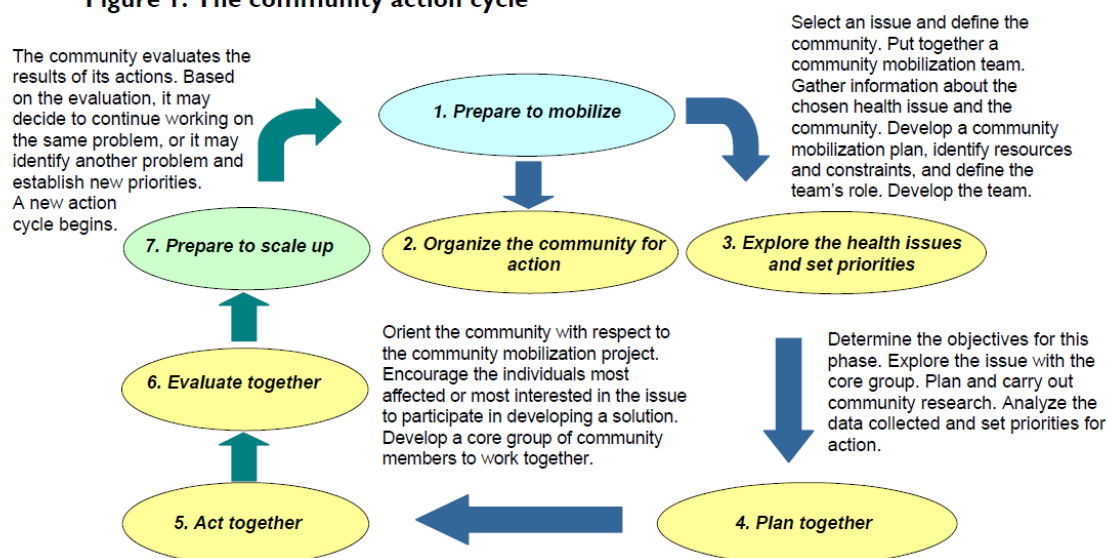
Figure 1: The community action cycle

The community evaluates the results of its actions. Based on the evaluation, it may decide to continue working on the same problem, or it may identify another problem and establish new priorities. A new action cycle begins.

1. Prepare to mobilize

Select an issue and define the community. Put together a community mobilization team. Gather information about the chosen health issue and the community. Develop a community mobilization plan, identify resources and constraints, and define the team's role. Develop the team.

7. Prepare to scale up

2. Organize the community for action

3. Explore the health issues and set priorities

Orient the community with respect to the community mobilization project. Encourage the individuals most affected or most interested in the issue to participate in developing a solution. Develop a core group of community members to work together.

Determine the objectives for this phase. Explore the issue with the core group. Plan and carry out community research. Analyze the data collected and set priorities for action.

6. Evaluate together

5. Act together

4. Plan together